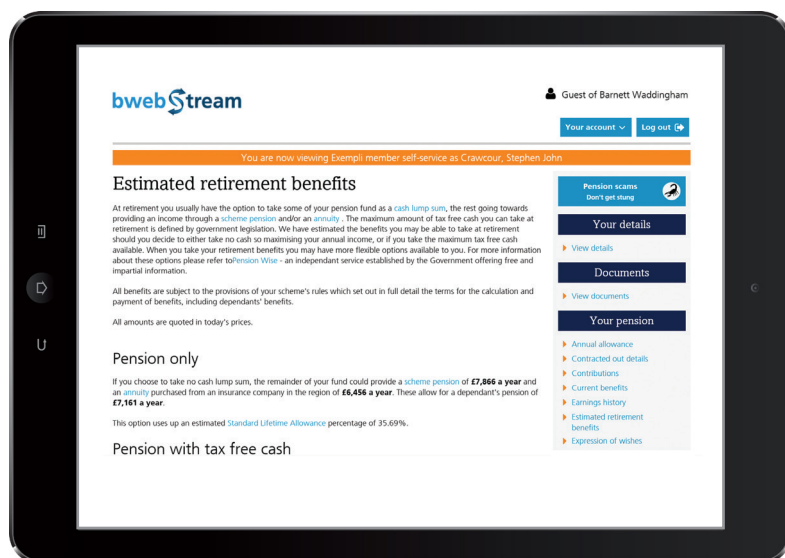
bwebStream

Guest of Barnett Waddingham

Your account

Log out

You are now viewing Exempli member self-service as Crawcour, Stephen John

Estimated retirement benefits

At retirement you usually have the option to take some of your pension fund as a cash lump sum, the rest going towards providing an income through a scheme pension and/or an annuity . The maximum amount of tax free cash you can take at retirement is defined by government legislation. We have estimated the benefits you may be able to take at retirement should you decide to either take no cash so maximising your annual income, or if you take the maximum tax free cash available. When you take your retirement benefits you may have more flexible options available to you. For more information about these options please refer toPension Wise - an independant service established by the Government offering free and impartial information.

All benefits are subject to the provisions of your scheme's rules which set out in full detail the terms for the calculation and payment of benefits, including dependants' benefits.

All amounts are quoted in today's prices.

Pension only

If you choose to take no cash lump sum, the remainder of your fund could provide a scheme pension of **£7,866 a year** and an annuity purchased from an insurance company in the region of **£6,456 a year**. These allow for a dependant's pension of **£7,161 a year**.

This option uses up an estimated Standard Lifetime Allowance percentage of 35.69%.

Pension with tax free cash

Pension scams
Don't get stung

Your details

View details

Documents

View documents

Your pension

Annual allowance
Contracted out details
Contributions
Current benefits
Earnings history
Estimated retirement benefits
Expression of wishes